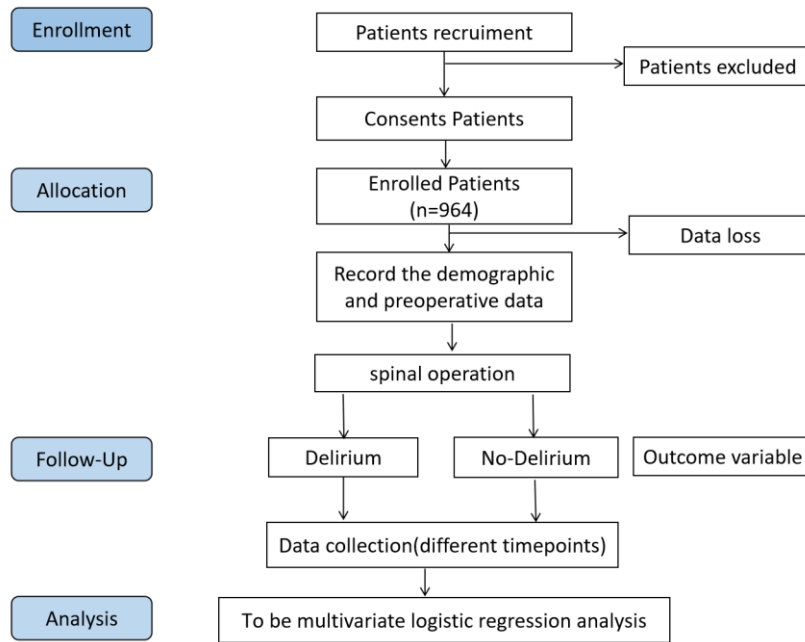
Enrollment

Patients recruiment

Patients excluded

Consents Patients

Allocation

Enrolled Patients (n=964)

Data loss

Record the demographic and preoperative data

spinal operation

Follow-Up

Delirium

No-Delirium

Outcome variable

Data collection(different timepoints)

Analysis

To be multivariate logistic regression analysis